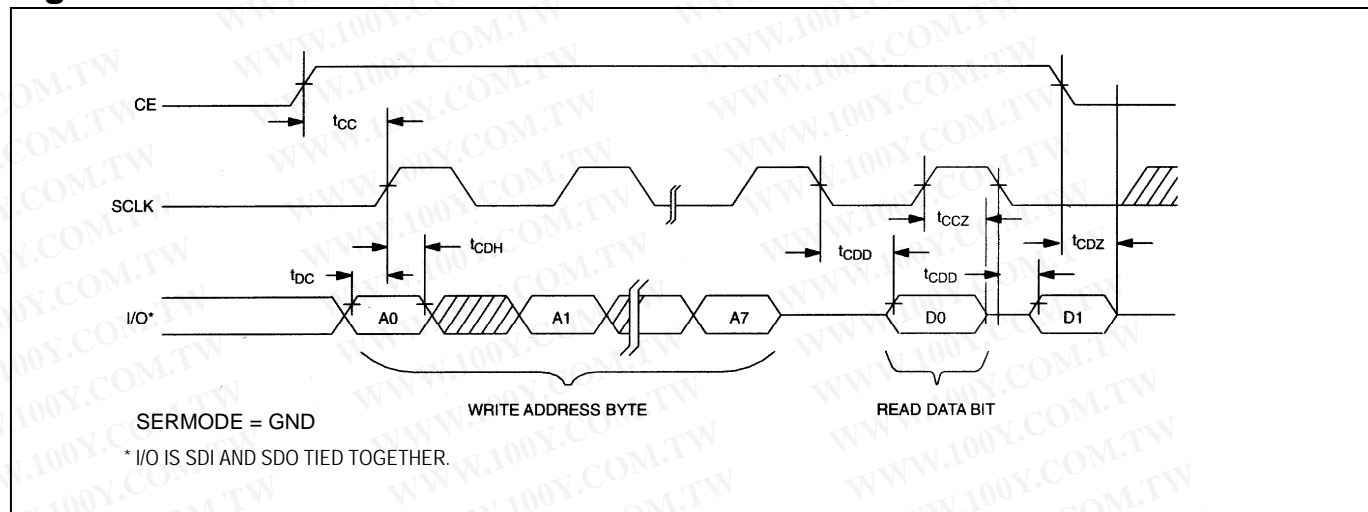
CE

$t_{CC}$

SCLK

$t_{CCZ}$

$t_{CDH}$

$t_{CDD}$

$t_{CDZ}$

$t_{DC}$

$t_{CDD}$

I/O*

A0

A1

A7

D0

D1

SERMODE = GND

WRITE ADDRESS BYTE

READ DATA BIT

* I/O IS SDI AND SDO TIED TOGETHER.

WWW.100Y.COM.TW